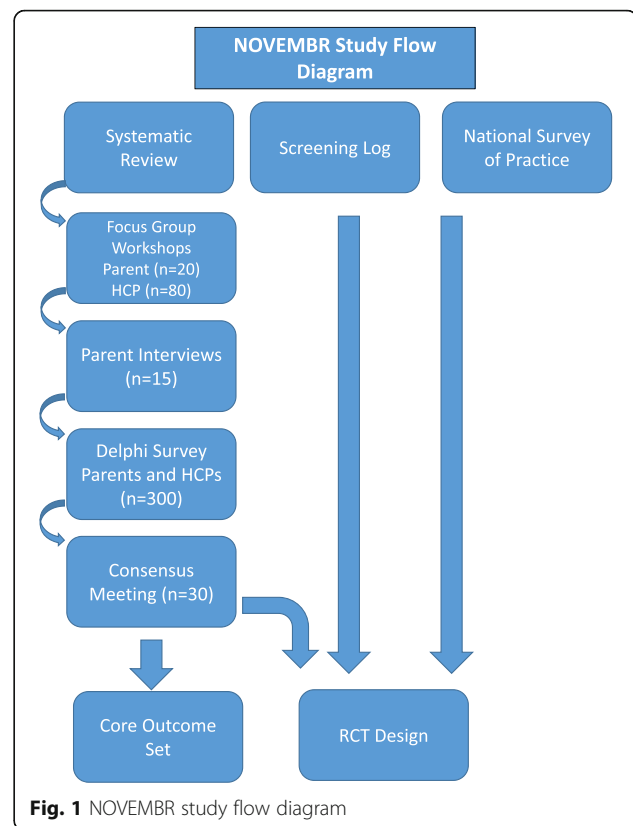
NOVEMBR Study Flow Diagram

Systematic Review

Screening Log

National Survey of Practice

Focus Group Workshops Parent (n=20) HCP (n=80)

Parent Interviews (n=15)

Delphi Survey Parents and HCPs (n=300)

Consensus Meeting (n=30)

Core Outcome Set

RCT Design

Fig. 1 NOVEMBR study flow diagram